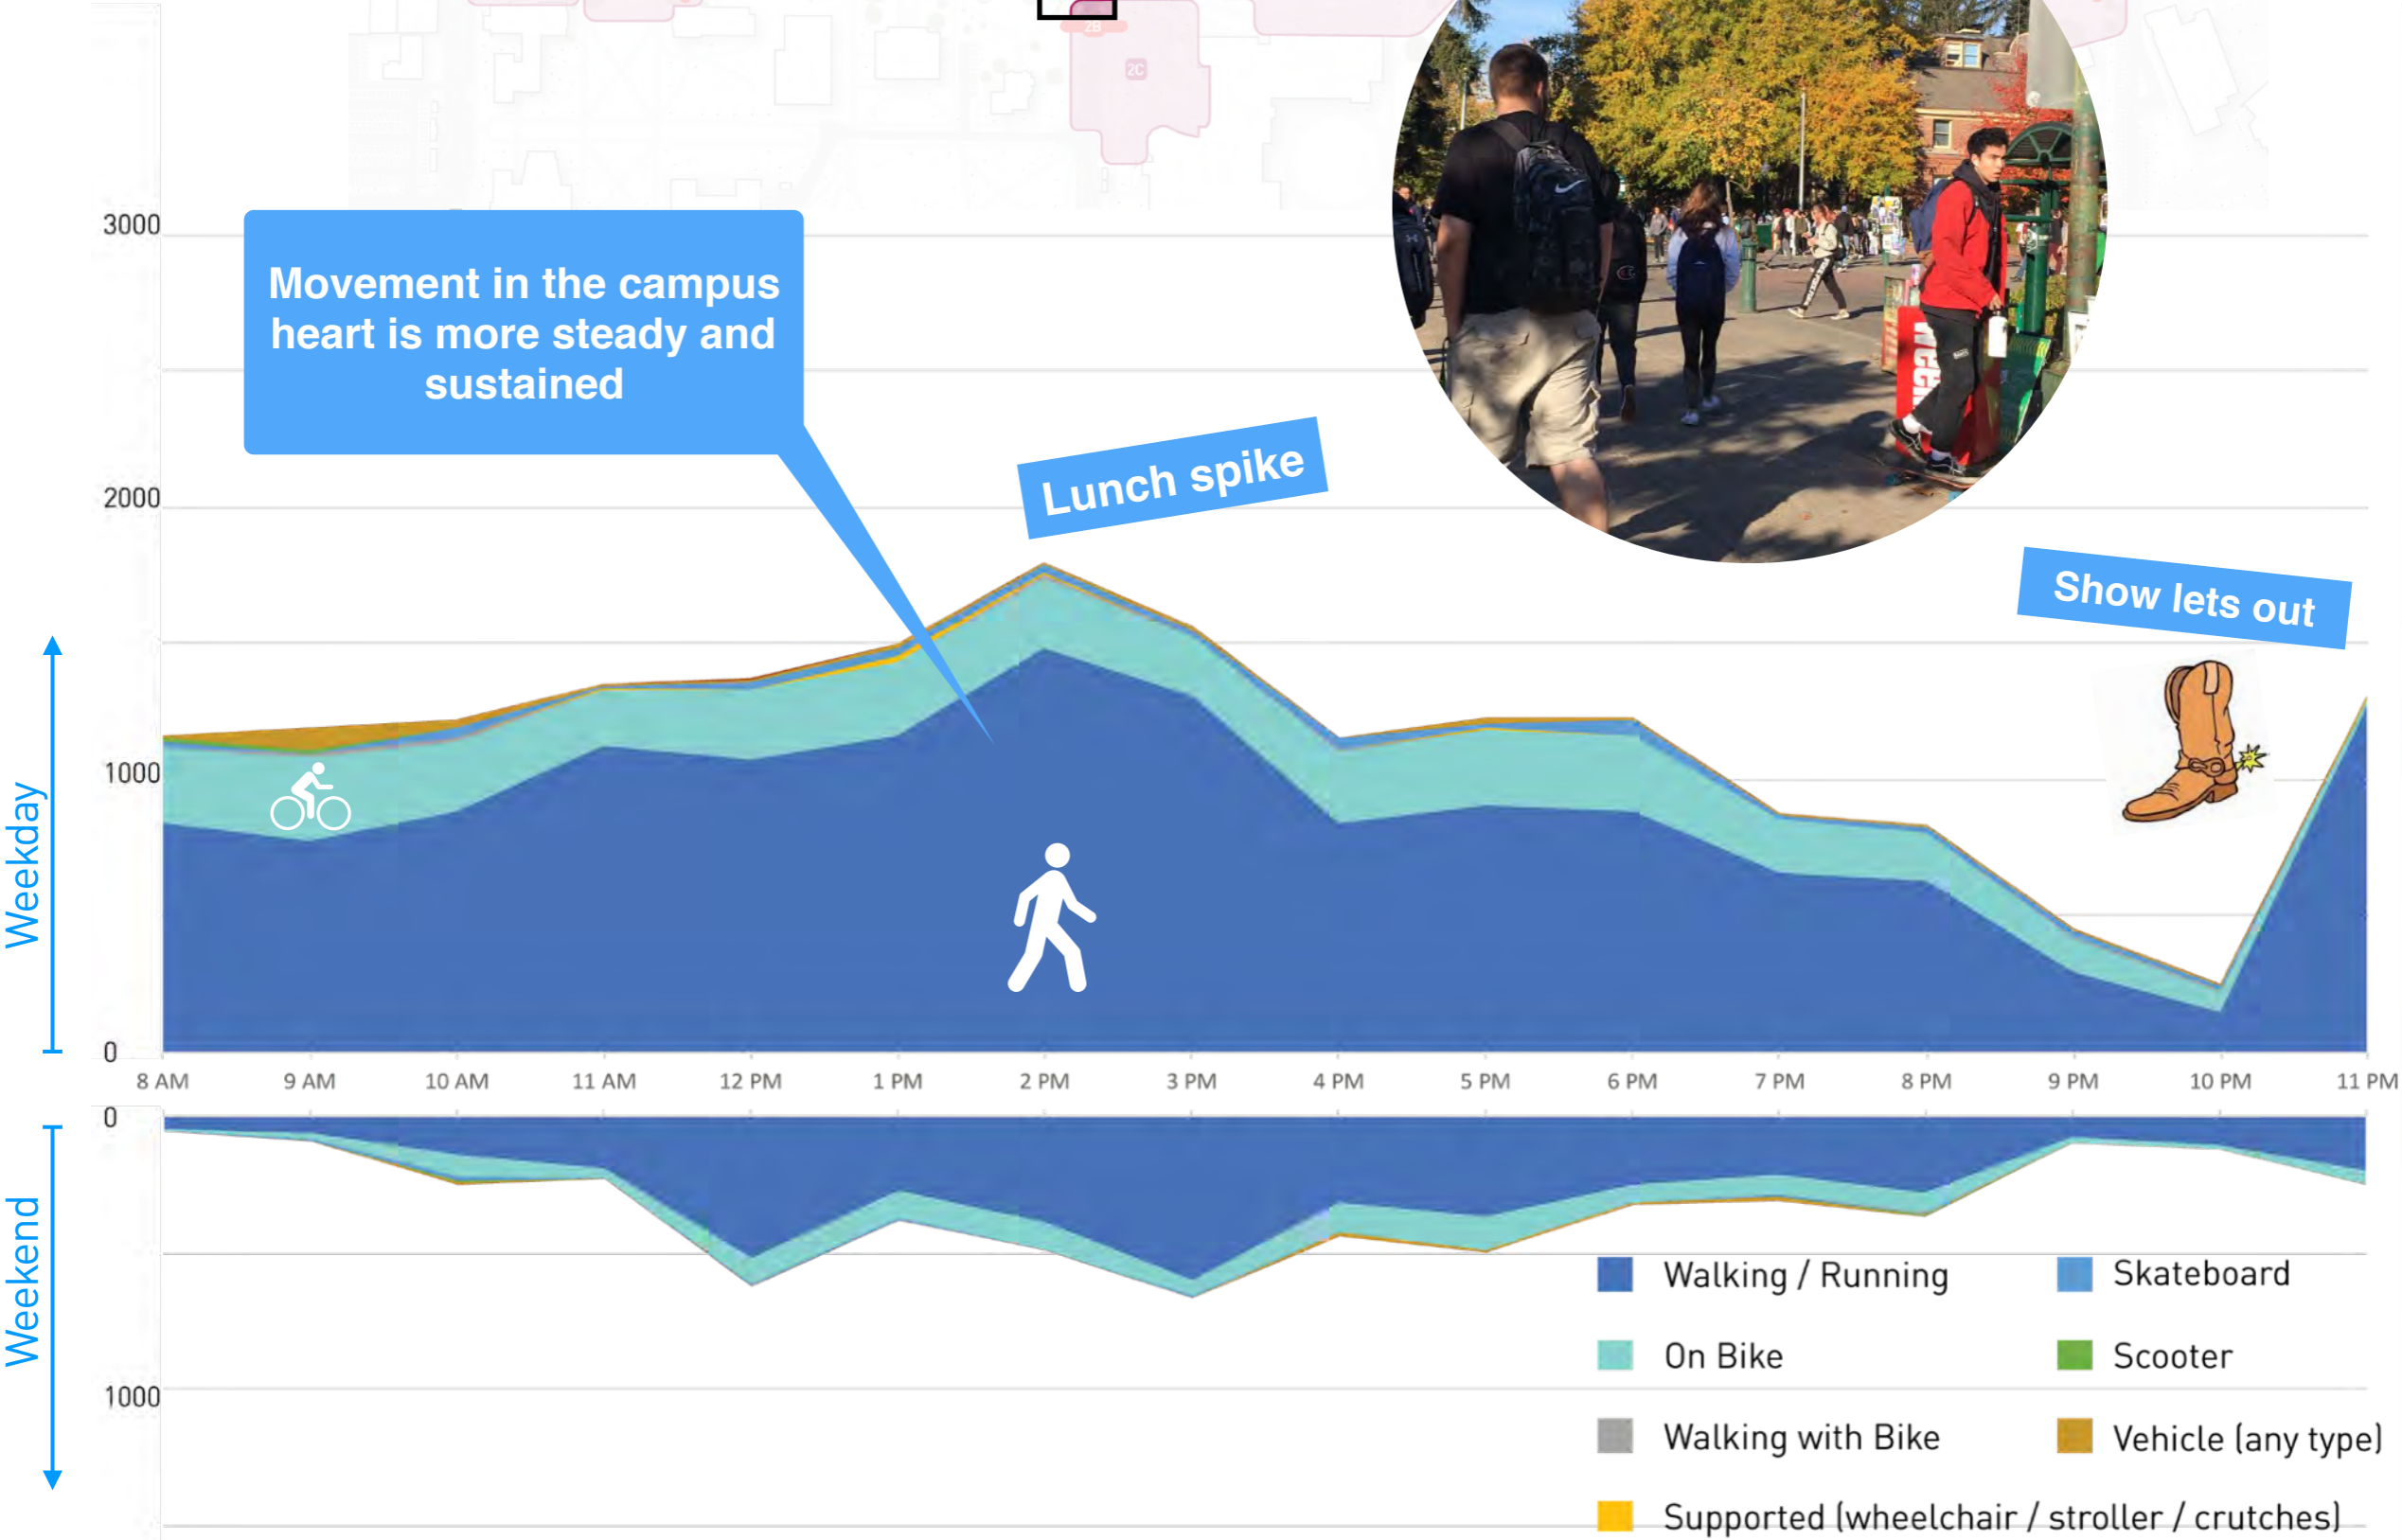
3000

Movement in the campus heart is more steady and sustained

Lunch spike

2000

Show lets out

1000

Weekday

0

8 AM 9 AM 10 AM 11 AM 12 PM 1 PM 2 PM 3 PM 4 PM 5 PM 6 PM 7 PM 8 PM 9 PM 10 PM 11 PM

0

Weekend

1000

Walking / Running
Skateboard
On Bike
Scooter
Walking with Bike
Vehicle (any type)
Supported (wheelchair / stroller / crutches)